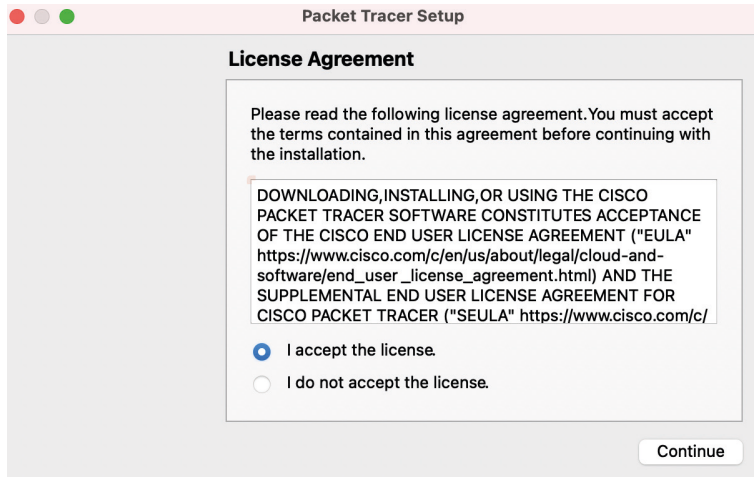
Packet Tracer Setup

License Agreement

Please read the following license agreement.You must accept the terms contained in this agreement before continuing with the installation.

DOWNLOADING,INSTALLING,OR USING THE CISCO PACKET TRACER SOFTWARE CONSTITUTES ACCEPTANCE OF THE CISCO END USER LICENSE AGREEMENT ("EULA" https://www.cisco.com/c/en/us/about/legal/cloud-and-software/end_user _license_agreement.html) AND THE SUPPLEMENTAL END USER LICENSE AGREEMENT FOR CISCO PACKET TRACER ("SEULA" https://www.cisco.com/c/

I accept the license.

I do not accept the license.

Continue